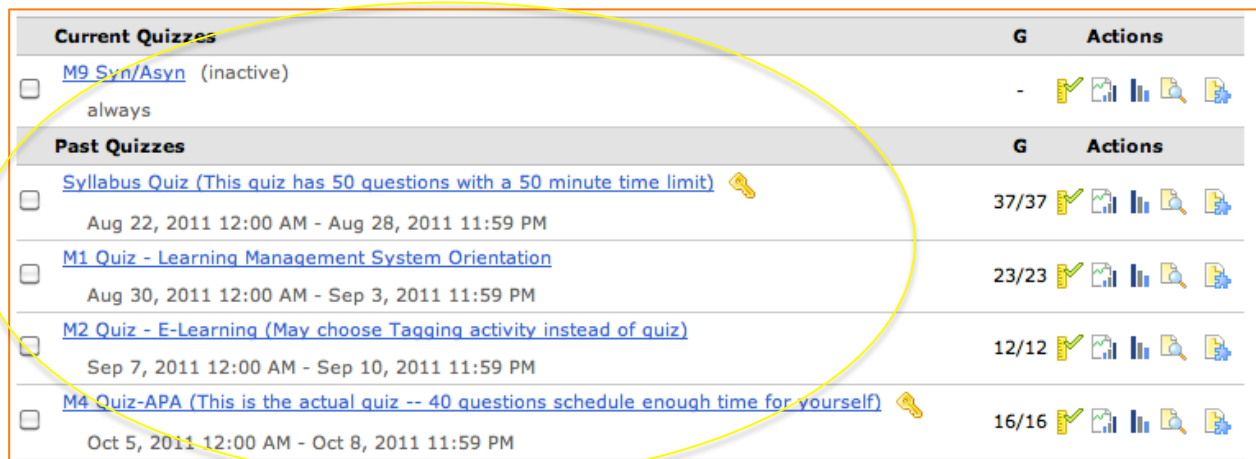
| | Current Quizzes | G | Actions |
|---|---|---|---|
| ☐ | M9 Syn/Asyn (inactive)<br>always | - | |
| | **Past Quizzes** | **G** | **Actions** |
| ☐ | Syllabus Quiz (This quiz has 50 questions with a 50 minute time limit)<br>Aug 22, 2011 12:00 AM - Aug 28, 2011 11:59 PM | 37/37 | |
| ☐ | M1 Quiz - Learning Management System Orientation<br>Aug 30, 2011 12:00 AM - Sep 3, 2011 11:59 PM | 23/23 | |
| ☐ | M2 Quiz - E-Learning (May choose Tagging activity instead of quiz)<br>Sep 7, 2011 12:00 AM - Sep 10, 2011 11:59 PM | 12/12 | |
| ☐ | M4 Quiz-APA (This is the actual quiz -- 40 questions schedule enough time for yourself)<br>Oct 5, 2011 12:00 AM - Oct 8, 2011 11:59 PM | 16/16 | |